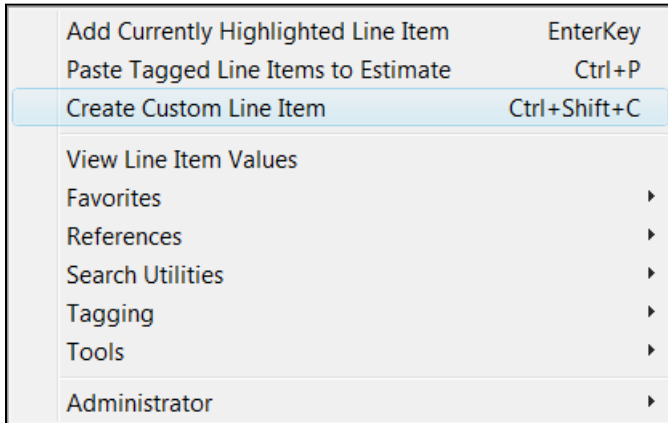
Add Currently Highlighted Line Item EnterKey
Paste Tagged Line Items to Estimate Ctrl+P
Create Custom Line Item Ctrl+Shift+C

View Line Item Values
Favorites
References
Search Utilities
Tagging
Tools

Administrator